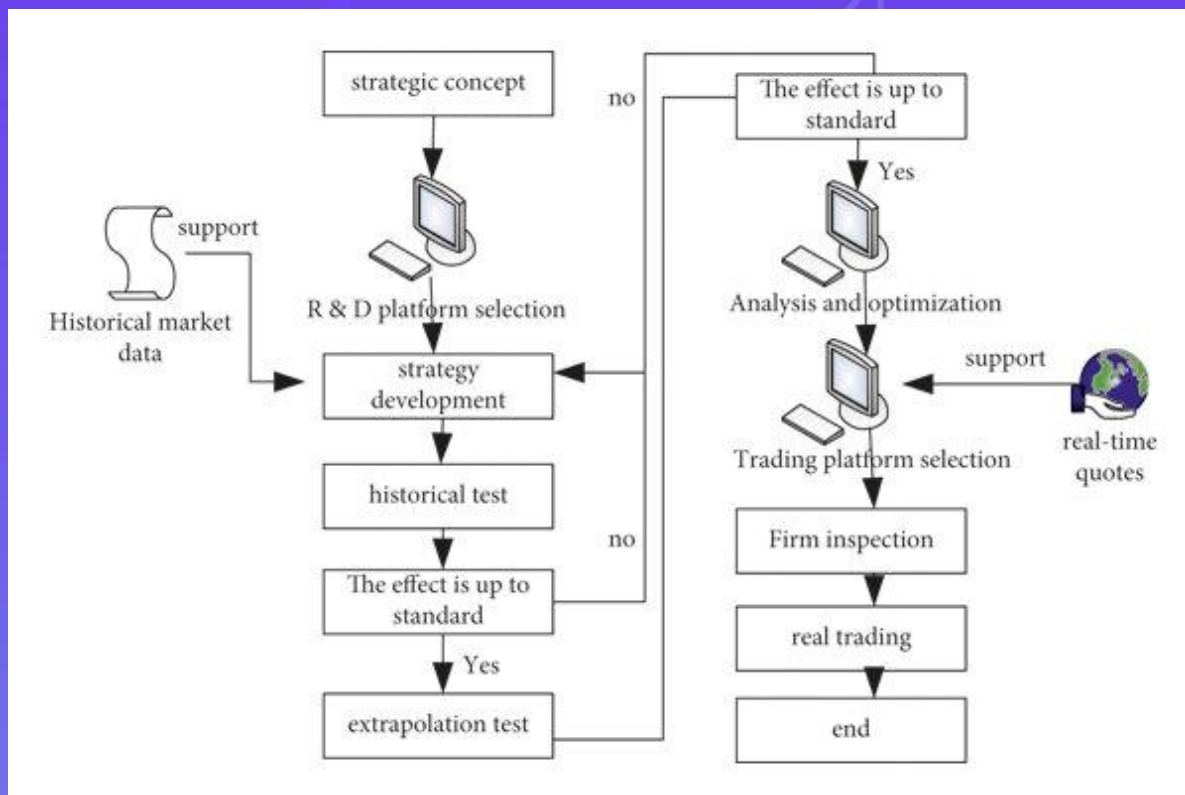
strategic concept

no

The effect is up to standard

Yes

support

Historical market data

R & D platform selection

Analysis and optimization

support

strategy development

real-time quotes

Trading platform selection

historical test

no

Firm inspection

The effect is up to standard

real trading

Yes

extrapolation test

end